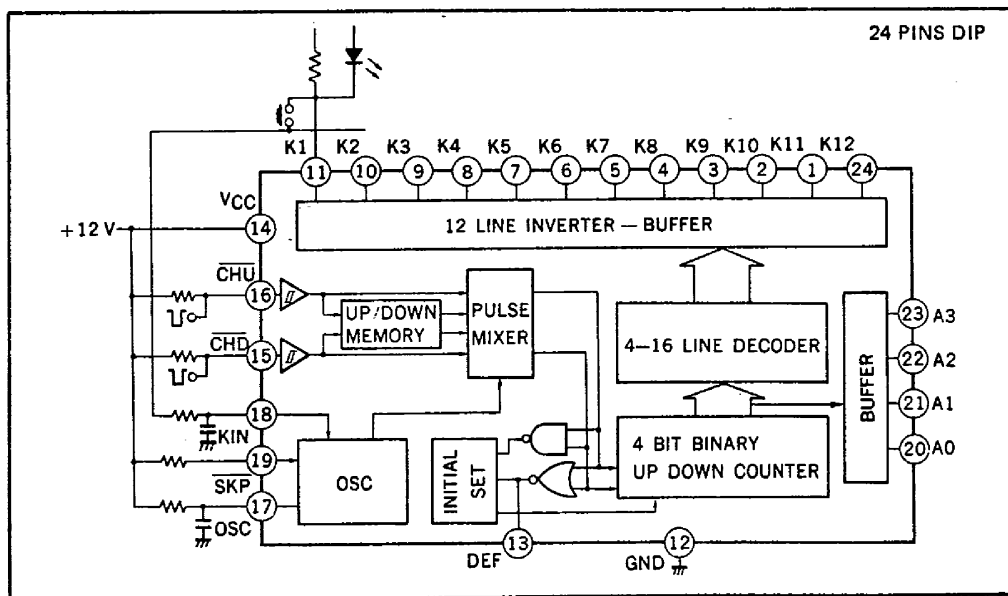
24 PINS DIP

K1 K2 K3 K4 K5 K6 K7 K8 K9 K10 K11 K12

11 10 9 8 7 6 5 4 3 2 1 24

VCC

+12 V

14

12 LINE INVERTER — BUFFER

$\overline{CHU}$

16

UP/DOWN MEMORY

PULSE MIXER

4–16 LINE DECODER

BUFFER

23 A3

22 A2

21 A1

20 A0

$\overline{CHD}$

15

18

KIN

19

$\overline{SKP}$

17

OSC

OSC

INITIAL SET

4 BIT BINARY UP DOWN COUNTER

13

DEF

12

GND